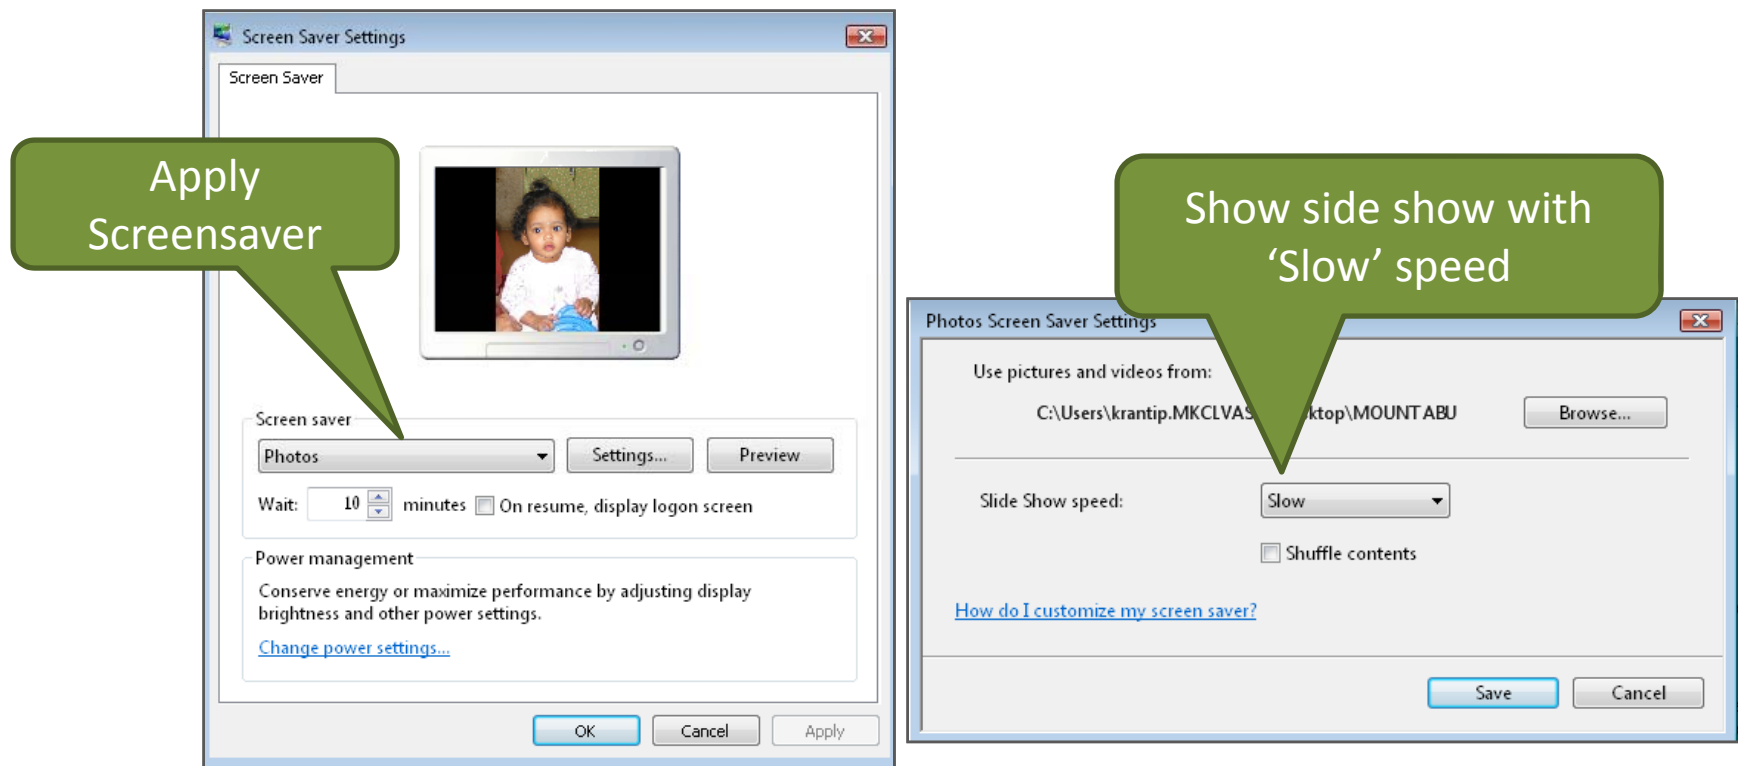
Screen Saver Settings

Screen Saver

Apply Screensaver

Screen saver

Photos

Settings...

Preview

Wait: 10 minutes On resume, display logon screen

Power management

Conserve energy or maximize performance by adjusting display brightness and other power settings.

Change power settings...

OK

Cancel

Apply

Show side show with 'Slow' speed

Photos Screen Saver Settings

Use pictures and videos from:

C:\Users\krantip.MKCLVAS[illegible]ktop\MOUNT ABU

Browse...

Slide Show speed:

Slow

Shuffle contents

How do I customize my screen saver?

Save

Cancel